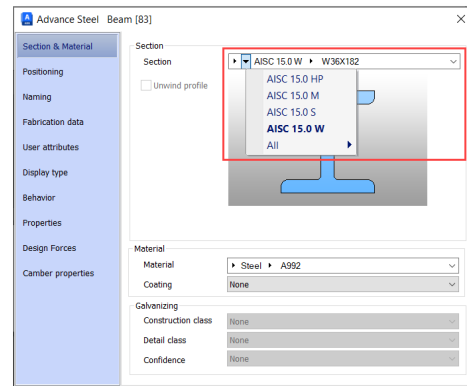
Advance Steel Beam [83]

Section & Material
Positioning
Naming
Fabrication data
User attributes
Display type
Behavior
Properties
Design Forces
Camber properties

Section
Section
AISC 15.0 W ▸ W36X182
Unwind profile
AISC 15.0 HP
AISC 15.0 M
AISC 15.0 S
AISC 15.0 W
All

Material
Material
▸ Steel ▸ A992
Coating
None

Galvanizing
Construction class
None
Detail class
None
Confidence
None